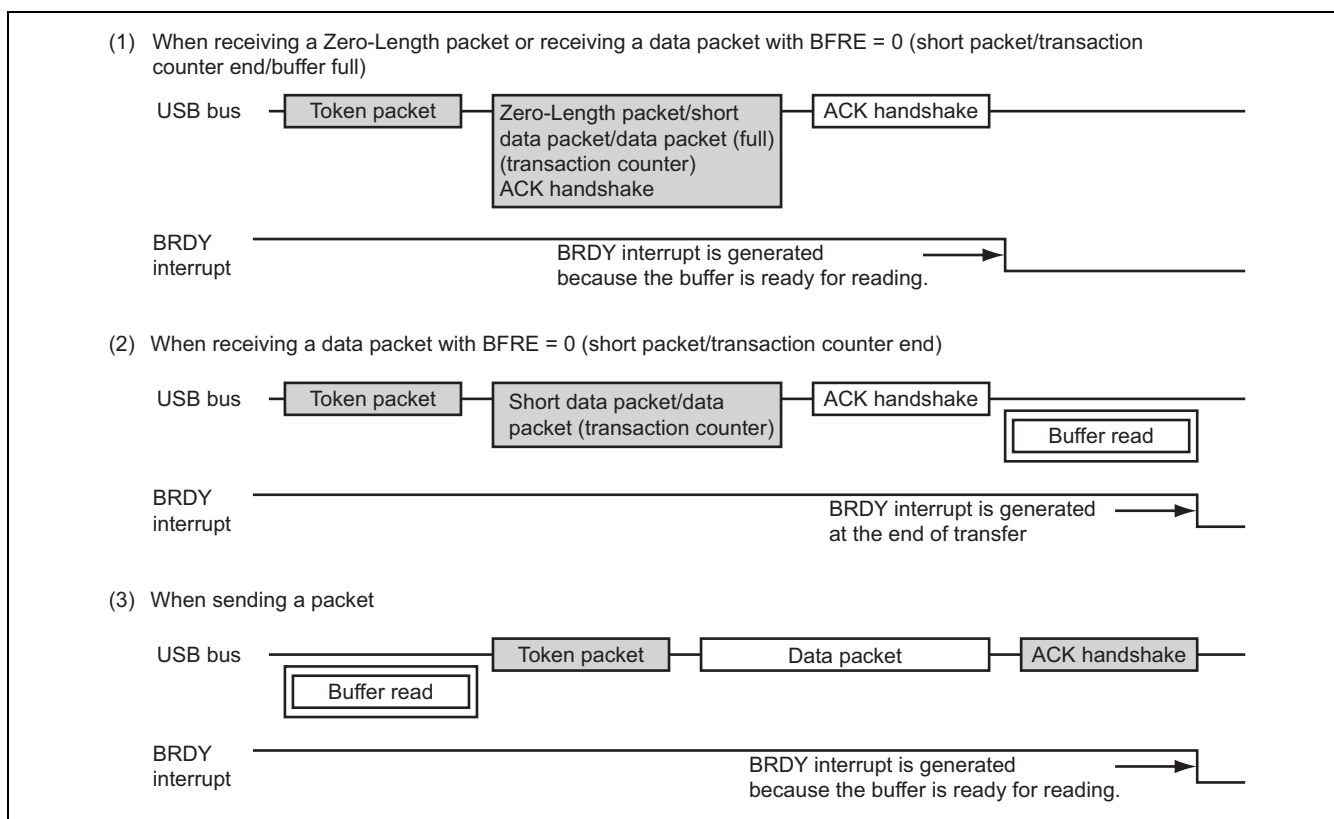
(1) When receiving a Zero-Length packet or receiving a data packet with BFRE = 0 (short packet/transaction counter end/buffer full)

USB bus

Token packet

Zero-Length packet/short data packet/data packet (full) (transaction counter) ACK handshake

ACK handshake

BRDY interrupt

BRDY interrupt is generated because the buffer is ready for reading.

(2) When receiving a data packet with BFRE = 0 (short packet/transaction counter end)

USB bus

Token packet

Short data packet/data packet (transaction counter)

ACK handshake

Buffer read

BRDY interrupt

BRDY interrupt is generated at the end of transfer

(3) When sending a packet

USB bus

Token packet

Data packet

ACK handshake

Buffer read

BRDY interrupt

BRDY interrupt is generated because the buffer is ready for reading.